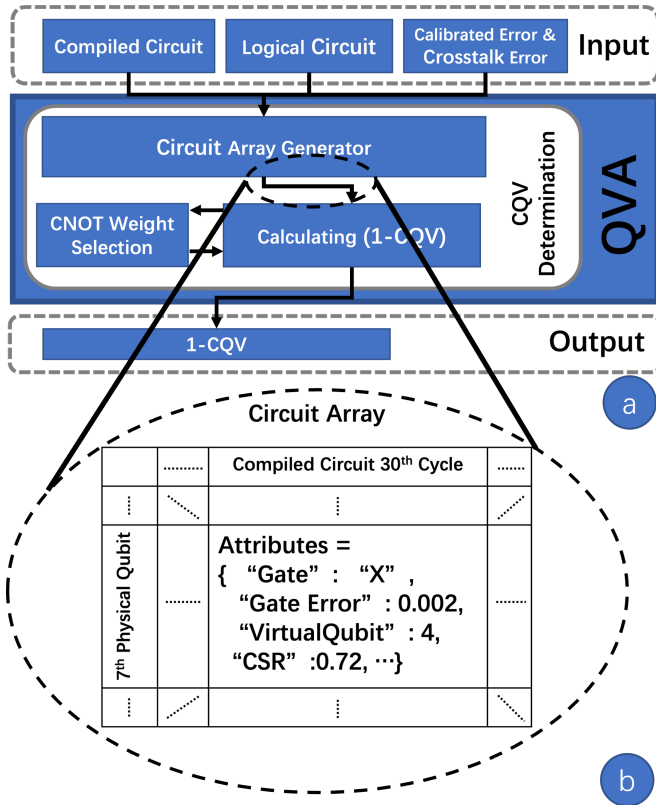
Compiled Circuit

Logical Circuit

Calibrated Error & Crosstalk Error

Input

Circuit Array Generator

CQV Determination

QVA

CNOT Weight Selection

Calculating (1-CQV)

1-CQV

Output

a

Circuit Array

|  | ........ | Compiled Circuit 30$^{th}$ Cycle | ....... |
|---|---|---|---|
| ⋮ |  | ⋮ |  |
| 7$^{th}$ Physical Qubit | ........ | Attributes = { "Gate" : "X" , "Gate Error" : 0.002, "VirtualQubit" : 4, "CSR" :0.72, ⋯} | ....... |
| ⋮ |  | ⋮ |  |

b